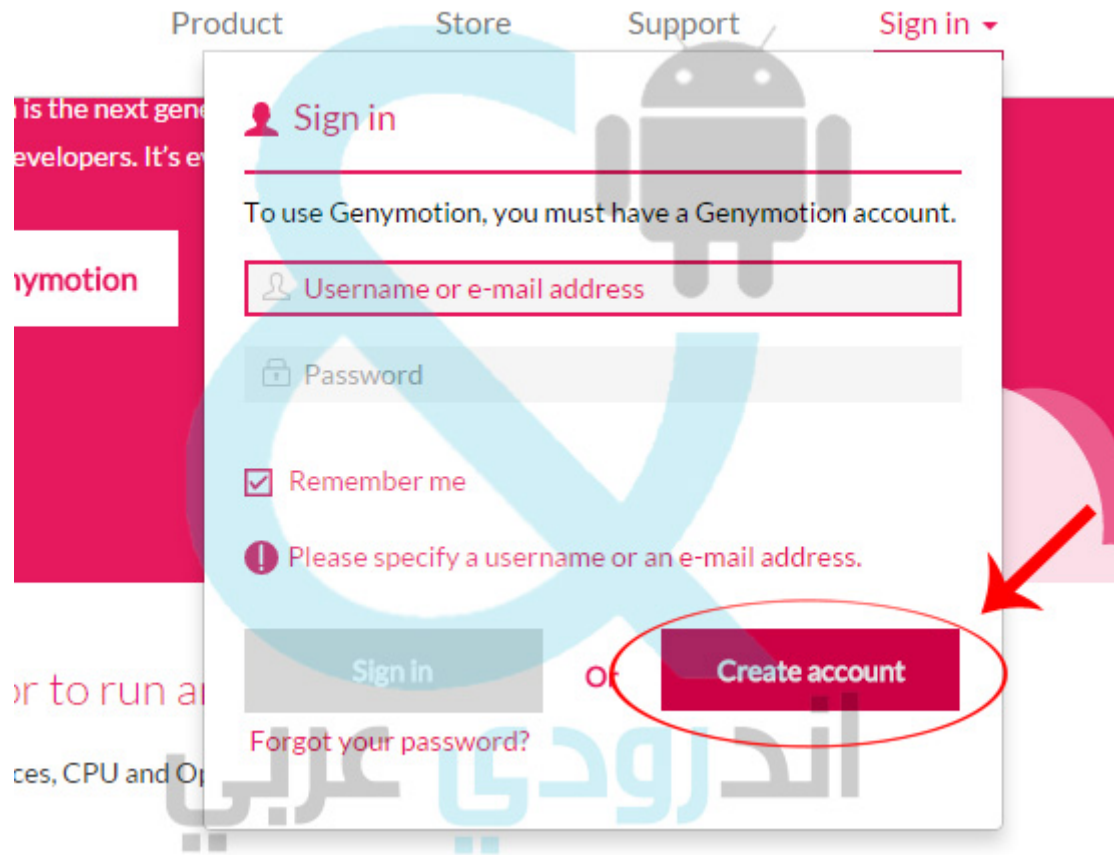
Product Store Support Sign in

n is the next gene

evelopers. It's ev

nymotion

Sign in

To use Genymotion, you must have a Genymotion account.

Username or e-mail address

Password

Remember me

Please specify a username or an e-mail address.

Sign in or Create account

Forgot your password?

or to run ar

ces, CPU and Op

اندرودي عربي